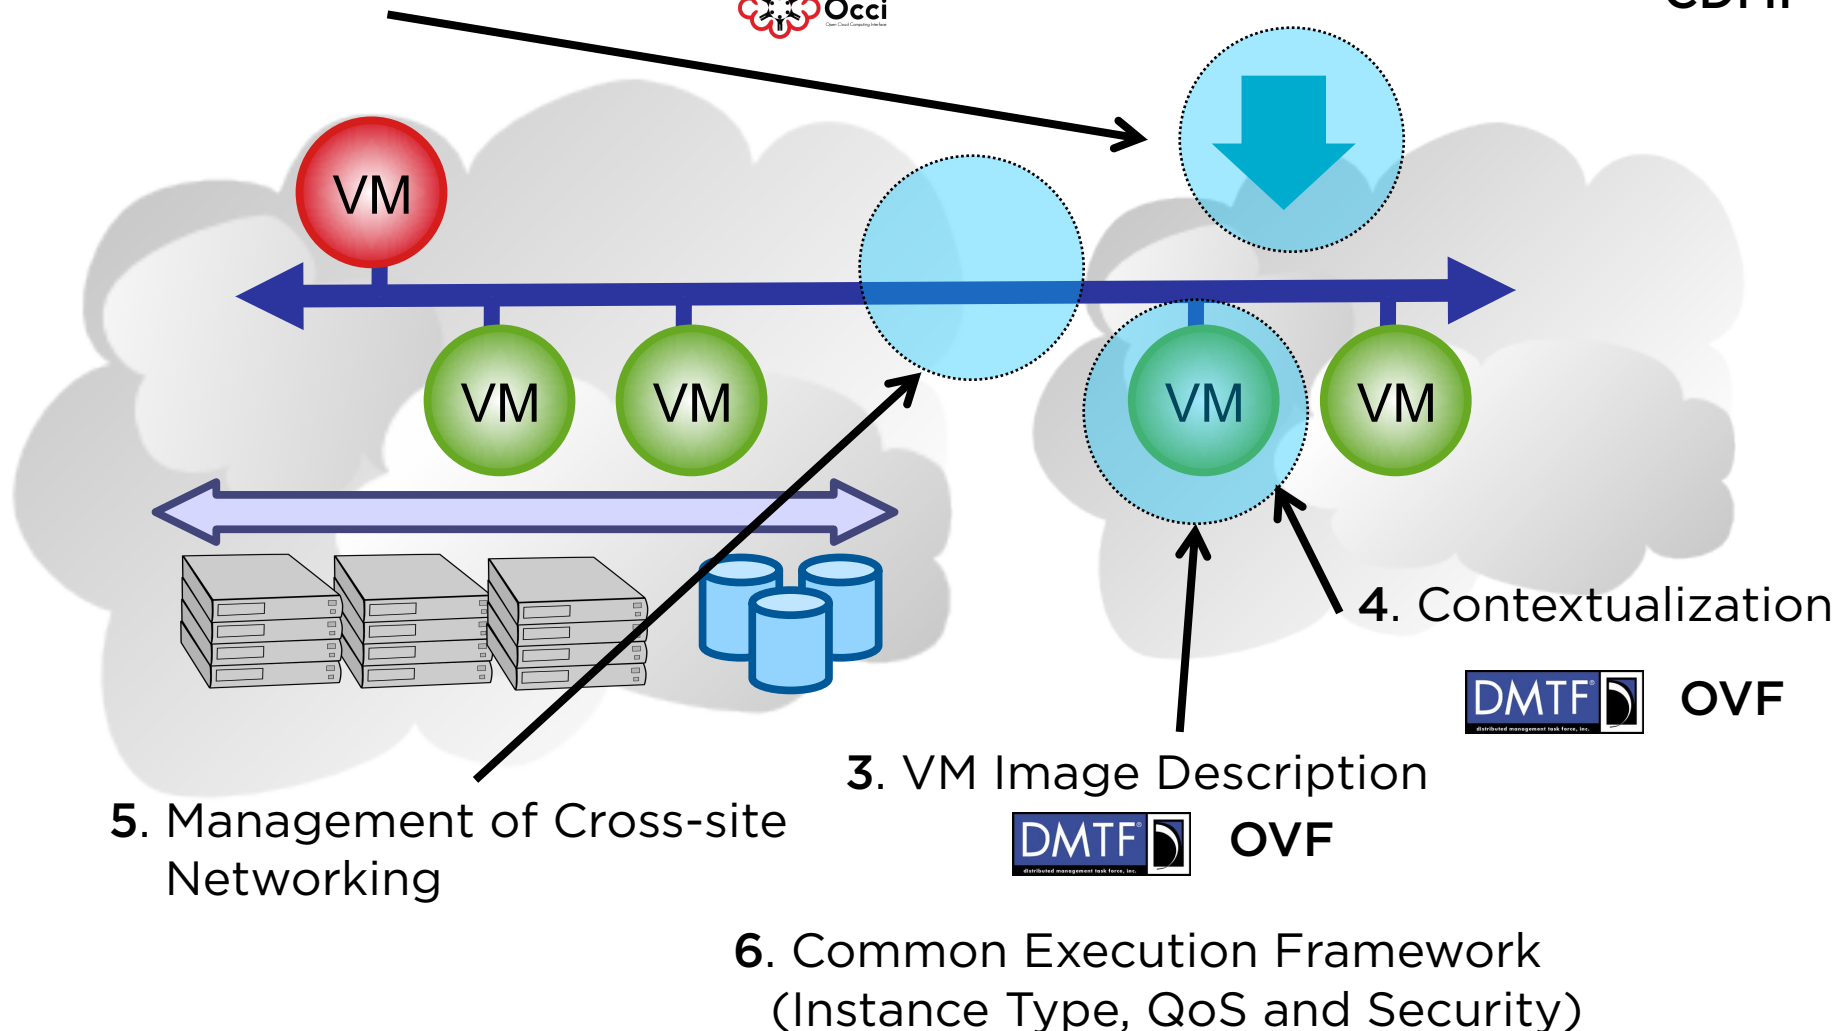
Occi

CDMI

VM

VM

VM

VM

VM

4. Contextualization

DMTF OVF

3. VM Image Description

DMTF OVF

5. Management of Cross-site Networking

6. Common Execution Framework (Instance Type, QoS and Security)